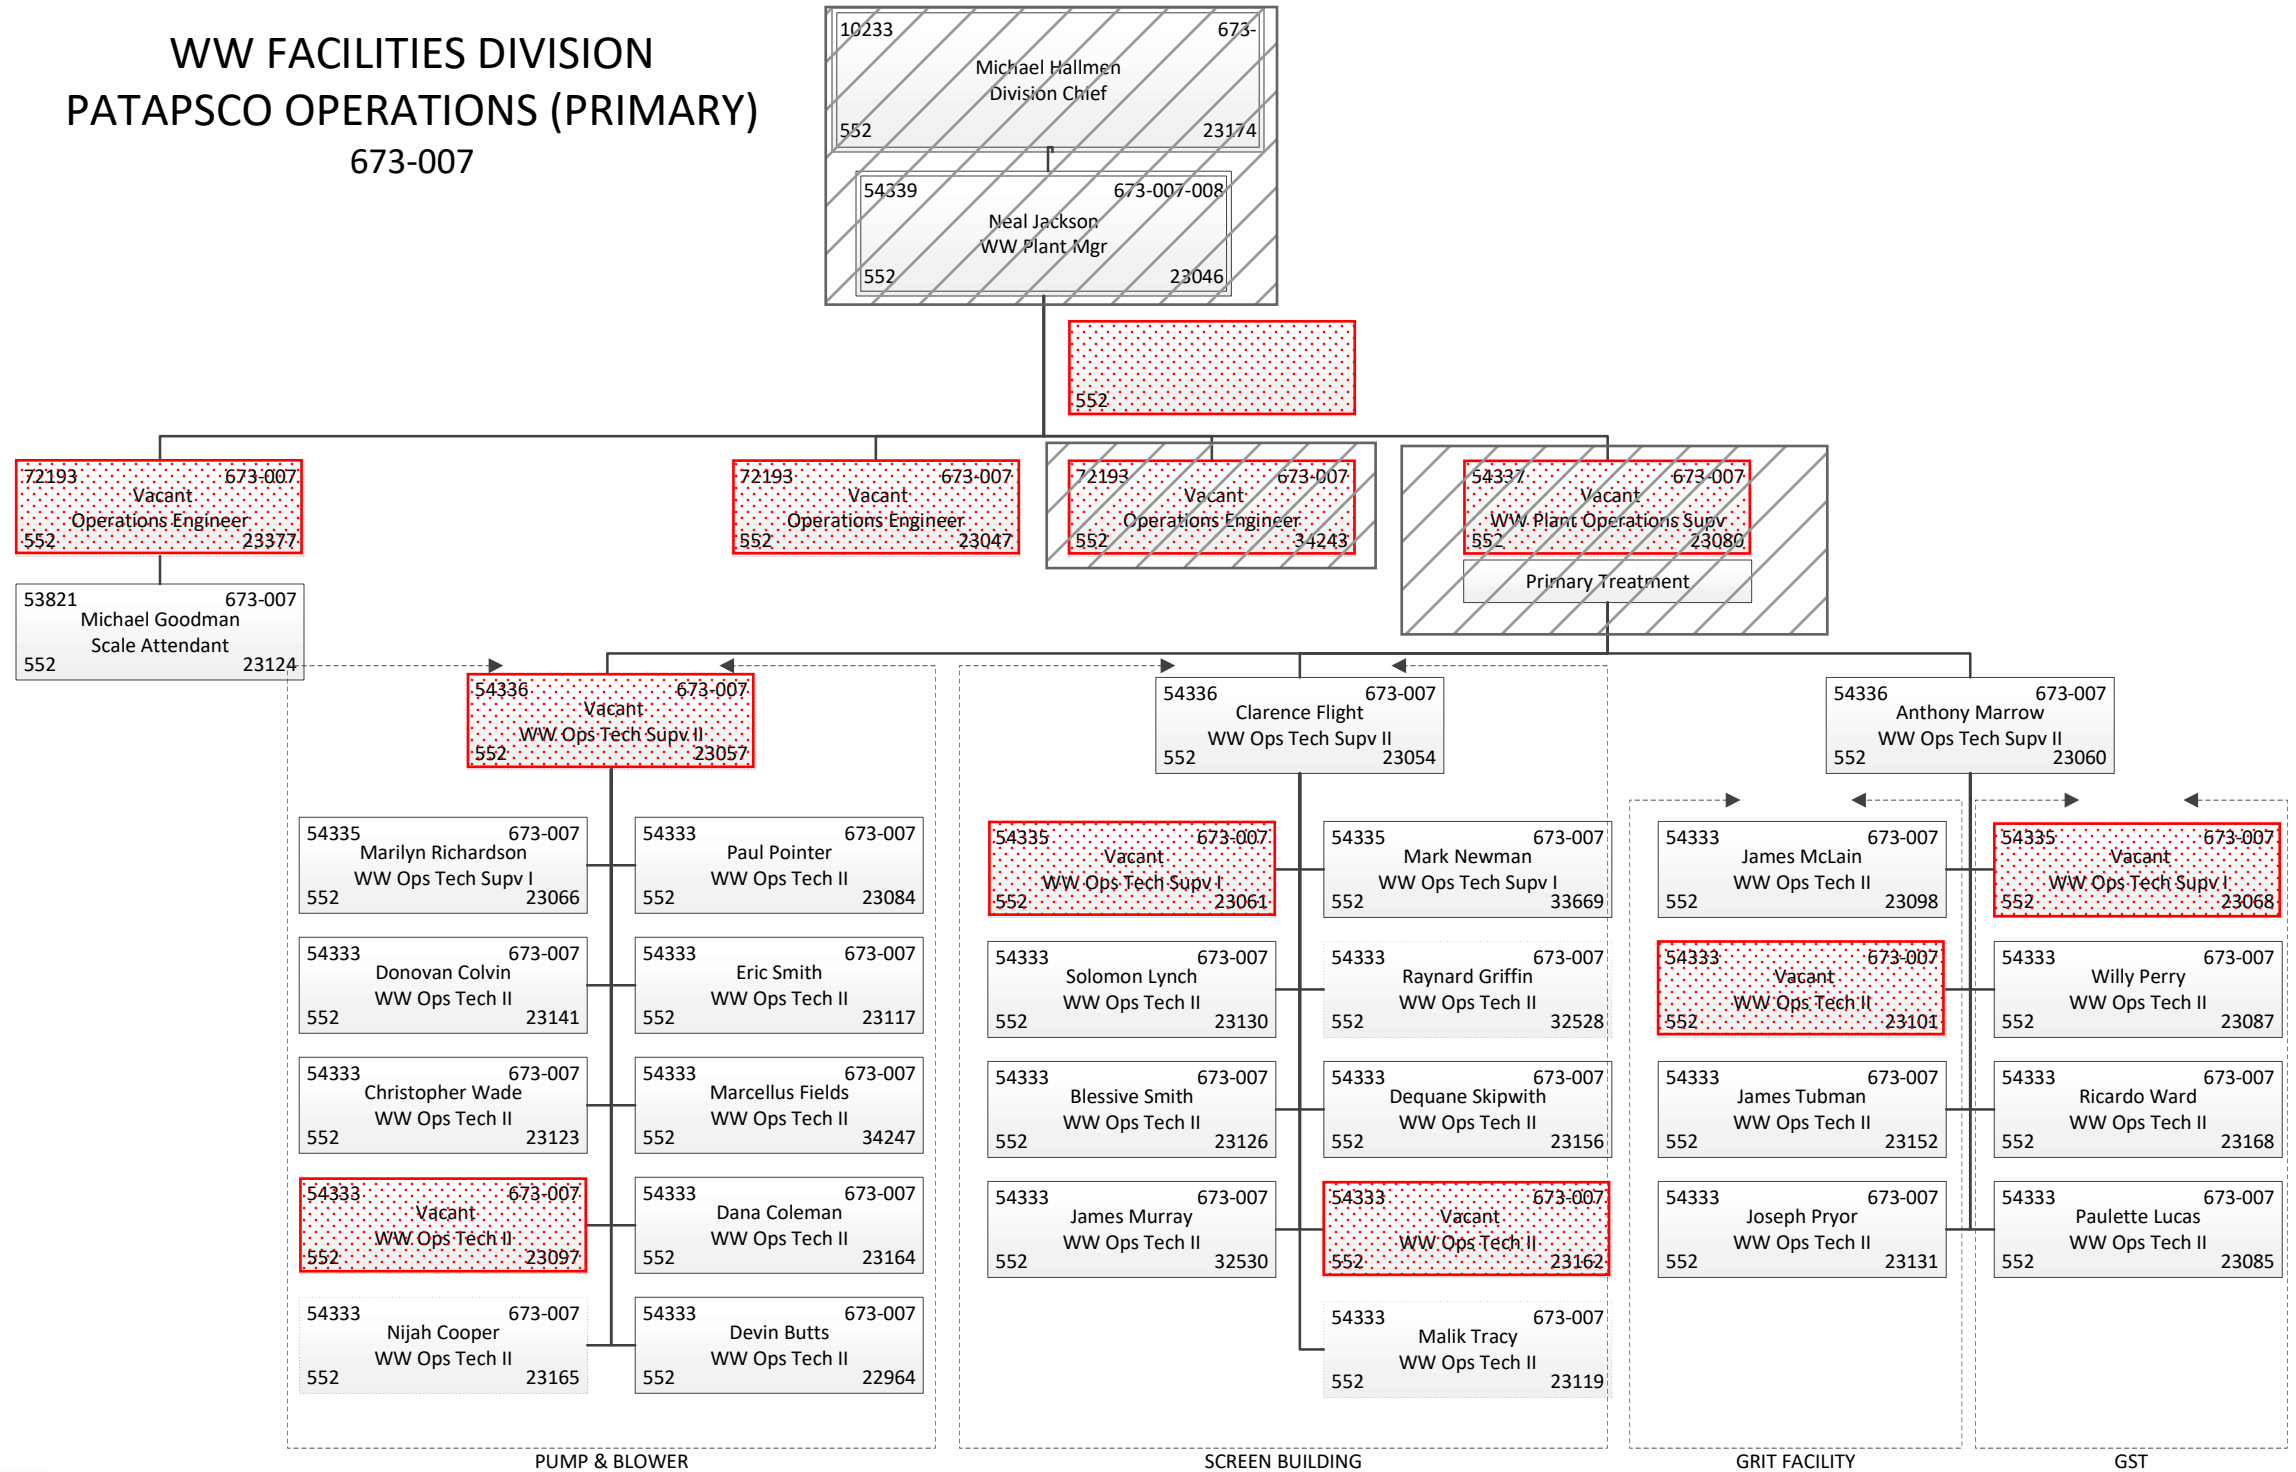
WW FACILITIES DIVISION
PATAPSCO OPERATIONS (PRIMARY)
673-007

10233 673-
Michael Hallmen
Division Chief
552 23174

54339 673-007-008
Neal Jackson
WW Plant Mgr
552 23046

552

72193 673-007
Vacant
Operations Engineer
552 23377

72193 673-007
Vacant
Operations Engineer
552 23047

72193 673-007
Vacant
Operations Engineer
552 34243

54337 673-007
Vacant
WW Plant Operations Supv
552 23080
Primary Treatment

53821 673-007
Michael Goodman
Scale Attendant
552 23124

54336 673-007
Vacant
WW Ops Tech Supv II
552 23057

54336 673-007
Clarence Flight
WW Ops Tech Supv II
552 23054

54336 673-007
Anthony Marrow
WW Ops Tech Supv II
552 23060

54335 673-007
Marilyn Richardson
WW Ops Tech Supv I
552 23066

54333 673-007
Paul Pointer
WW Ops Tech II
552 23084

54333 673-007
Donovan Colvin
WW Ops Tech II
552 23141

54333 673-007
Eric Smith
WW Ops Tech II
552 23117

54333 673-007
Christopher Wade
WW Ops Tech II
552 23123

54333 673-007
Marcellus Fields
WW Ops Tech II
552 34247

54333 673-007
Vacant
WW Ops Tech II
552 23097

54333 673-007
Dana Coleman
WW Ops Tech II
552 23164

54333 673-007
Nijah Cooper
WW Ops Tech II
552 23165

54333 673-007
Devin Butts
WW Ops Tech II
552 22964

54335 673-007
Vacant
WW Ops Tech Supv I
552 23061

54335 673-007
Mark Newman
WW Ops Tech Supv I
552 33669

54333 673-007
Solomon Lynch
WW Ops Tech II
552 23130

54333 673-007
Raynard Griffin
WW Ops Tech II
552 32528

54333 673-007
Blessive Smith
WW Ops Tech II
552 23126

54333 673-007
Dequane Skipwith
WW Ops Tech II
552 23156

54333 673-007
James Murray
WW Ops Tech II
552 32530

54333 673-007
Vacant
WW Ops Tech II
552 23162

54333 673-007
Malik Tracy
WW Ops Tech II
552 23119

54333 673-007
James McLain
WW Ops Tech II
552 23098

54333 673-007
Vacant
WW Ops Tech II
552 23101

54333 673-007
James Tubman
WW Ops Tech II
552 23152

54333 673-007
Joseph Pryor
WW Ops Tech II
552 23131

54335 673-007
Vacant
WW Ops Tech Supv I
552 23068

54333 673-007
Willy Perry
WW Ops Tech II
552 23087

54333 673-007
Ricardo Ward
WW Ops Tech II
552 23168

54333 673-007
Paulette Lucas
WW Ops Tech II
552 23085

PUMP & BLOWER
SCREEN BUILDING
GRIT FACILITY
GST